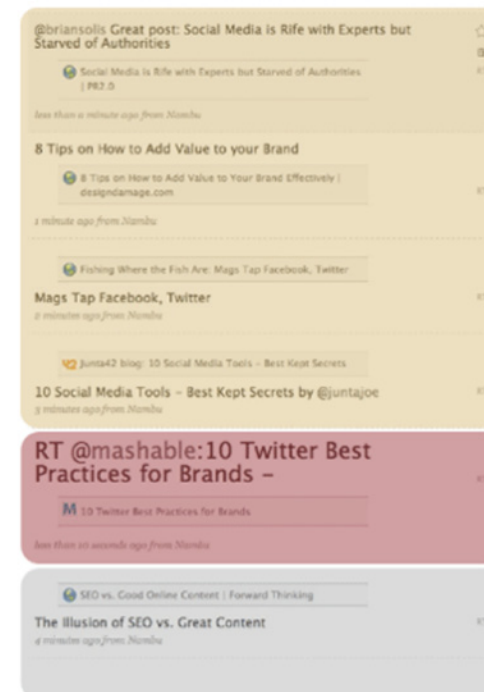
@briansolis Great post: Social Media is Rife with Experts but Starved of Authorities

Social Media is Rife with Experts but Starved of Authorities | PR2.0

less than a minute ago from Nambu

8 Tips on How to Add Value to your Brand

8 Tips on How to Add Value to Your Brand Effectively | designdamage.com

1 minute ago from Nambu

Fishing Where the Fish Are: Mags Tap Facebook, Twitter

Mags Tap Facebook, Twitter

2 minutes ago from Nambu

Junta42 blog: 10 Social Media Tools - Best Kept Secrets

10 Social Media Tools - Best Kept Secrets by @juntajoe

3 minutes ago from Nambu

RT @mashable:10 Twitter Best Practices for Brands -

M 10 Twitter Best Practices for Brands

less than 10 seconds ago from Nambu

SEO vs. Good Online Content | Forward Thinking

The Illusion of SEO vs. Great Content

4 minutes ago from Nambu